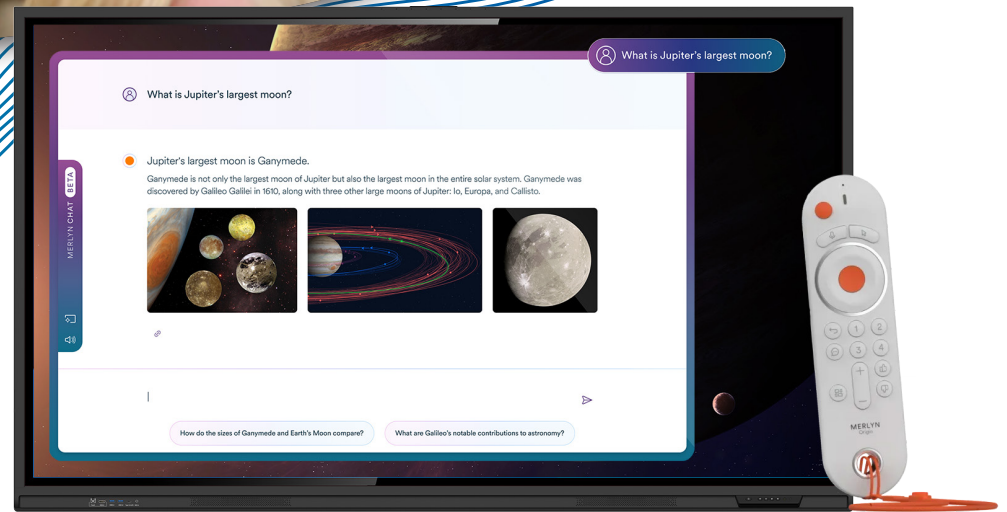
What is Jupiter's largest moon?

What is Jupiter's largest moon?

MERLYN CHAT BETA

Jupiter's largest moon is Ganymede.

Ganymede is not only the largest moon of Jupiter but also the largest moon in the entire solar system. Ganymede was discovered by Galileo Galilei in 1610, along with three other large moons of Jupiter: Io, Europa, and Callisto.

How do the sizes of Ganymede and Earth's Moon compare?

What are Galileo's notable contributions to astronomy?

MERLYN